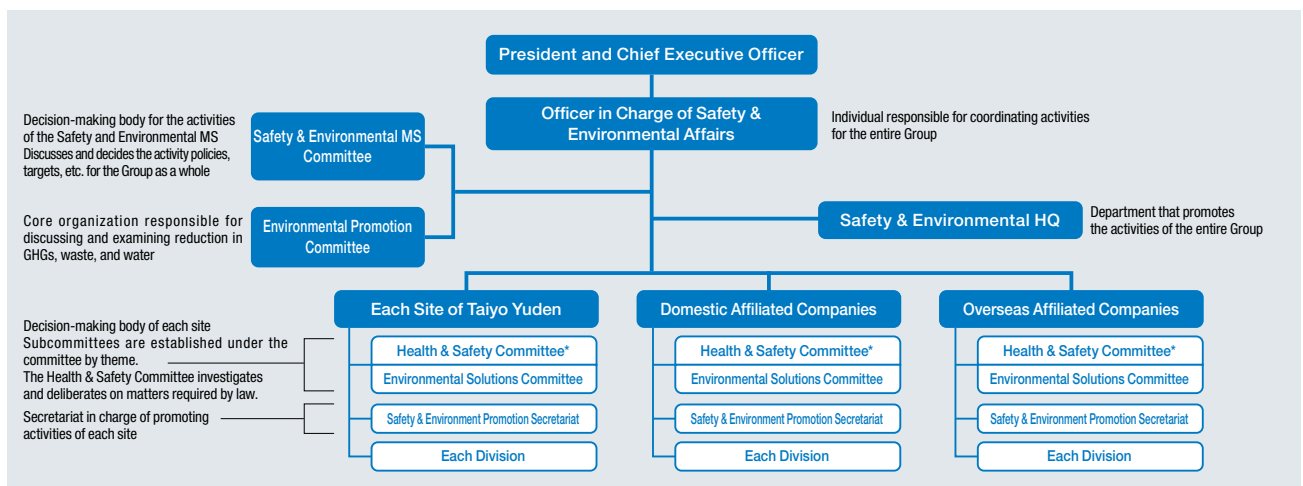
President and Chief Executive Officer

Officer in Charge of Safety & Environmental Affairs

Individual responsible for coordinating activities for the entire Group

Decision-making body for the activities of the Safety and Environmental MS
Discusses and decides the activity policies, targets, etc. for the Group as a whole

Safety & Environmental MS Committee

Core organization responsible for discussing and examining reduction in GHGs, waste, and water

Environmental Promotion Committee

Safety & Environmental HQ

Department that promotes the activities of the entire Group

Each Site of Taiyo Yuden

Domestic Affiliated Companies

Overseas Affiliated Companies

Decision-making body of each site
Subcommittees are established under the committee by theme.
The Health & Safety Committee investigates and deliberates on matters required by law.

Secretariat in charge of promoting activities of each site

Health & Safety Committee*
Environmental Solutions Committee
Safety & Environment Promotion Secretariat
Each Division

Health & Safety Committee*
Environmental Solutions Committee
Safety & Environment Promotion Secretariat
Each Division

Health & Safety Committee*
Environmental Solutions Committee
Safety & Environment Promotion Secretariat
Each Division